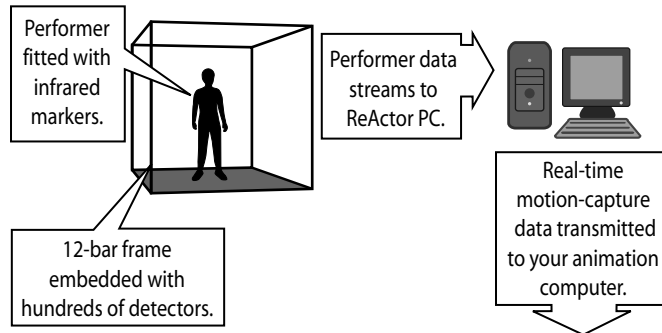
Performer fitted with infrared markers.

Performer data streams to ReActor PC.

12-bar frame embedded with hundreds of detectors.

Real-time motion-capture data transmitted to your animation computer.